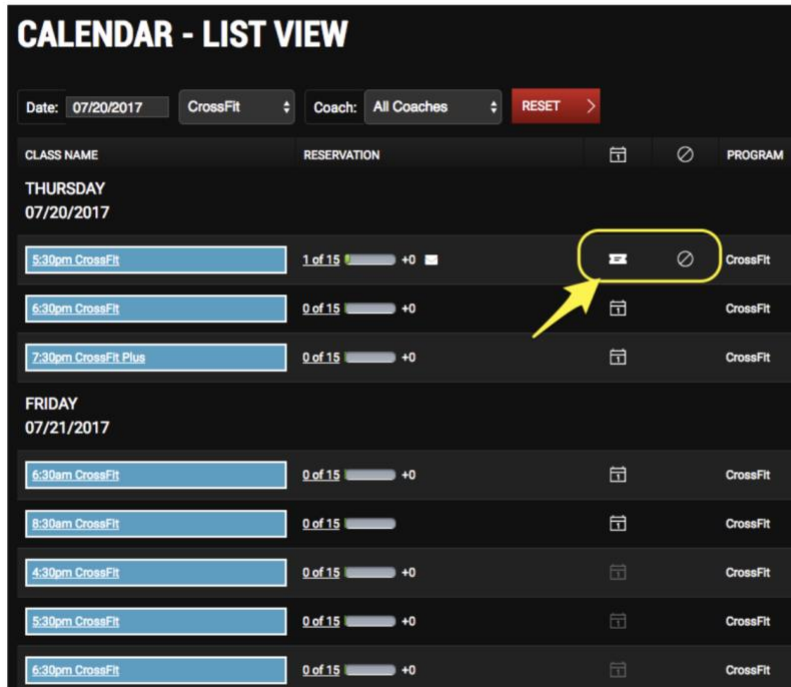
CALENDAR - LIST VIEW

Date: 07/20/2017 CrossFit Coach: All Coaches RESET

| CLASS NAME | RESERVATION | | | PROGRAM |
|---|---|---|---|---|
| THURSDAY 07/20/2017 | | | | |
| 5:30pm CrossFit | 1 of 15 +0 | | | CrossFit |
| 6:30pm CrossFit | 0 of 15 +0 | | | CrossFit |
| 7:30pm CrossFit Plus | 0 of 15 +0 | | | CrossFit |
| FRIDAY 07/21/2017 | | | | |
| 6:30am CrossFit | 0 of 15 +0 | | | CrossFit |
| 8:30am CrossFit | 0 of 15 | | | CrossFit |
| 4:30pm CrossFit | 0 of 15 +0 | | | CrossFit |
| 5:30pm CrossFit | 0 of 15 +0 | | | CrossFit |
| 6:30pm CrossFit | 0 of 15 +0 | | | CrossFit |